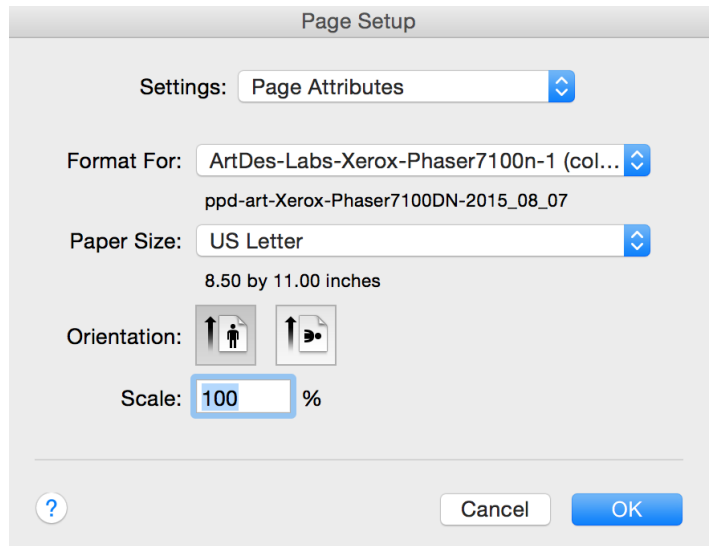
Page Setup

Settings: Page Attributes

Format For: ArtDes-Labs-Xerox-Phaser7100n-1 (col…

ppd-art-Xerox-Phaser7100DN-2015_08_07

Paper Size: US Letter

8.50 by 11.00 inches

Orientation:

Scale: 100 %

?

Cancel OK